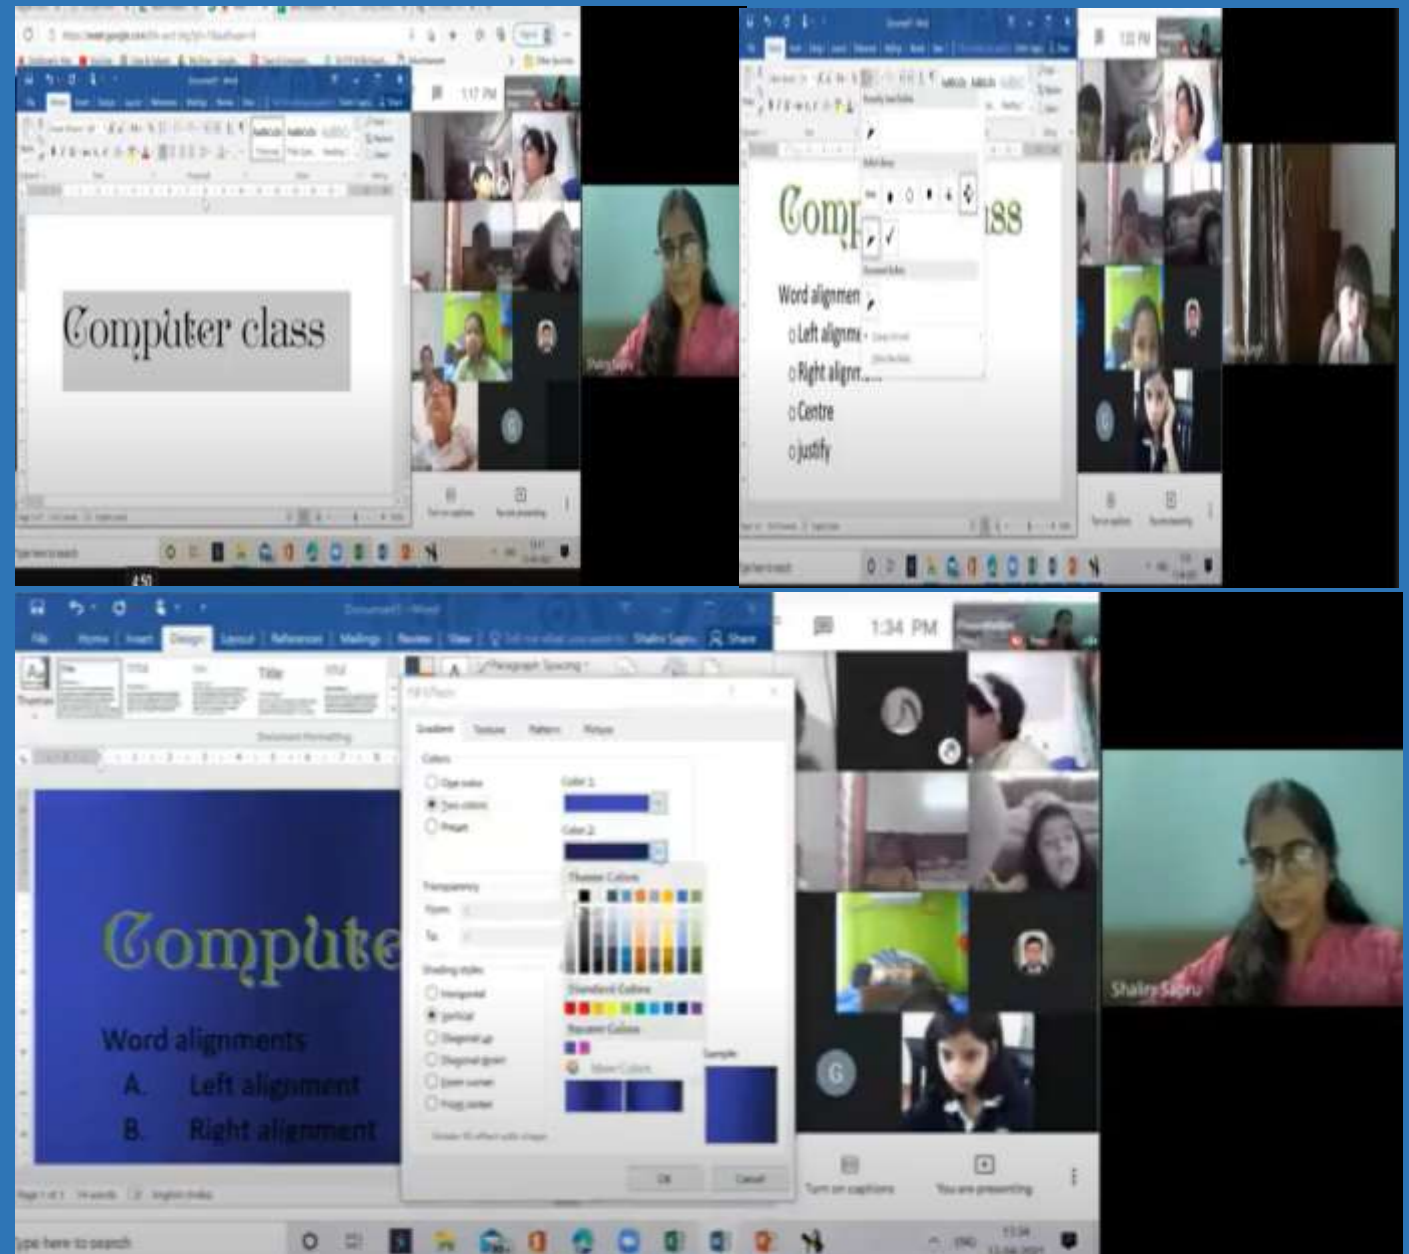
1:17 PM

Computer class

Shalini Sapru

4:50

Document1 - Word

1:32 PM

Comp

ass

Word alignmen

Left alignm

Right align

Centre

justify

Document1 - Word

File Home Insert Design Layout References Mailings Review View Tell me what you want to do Shalini Sapru Share

Themes

Title

Document Formatting

Paragraph Spacing

Fill Effects

Gradient Texture Pattern Picture

Colors

One color

Two colors

Preset

Color 1:

Color 2:

Theme Colors

Standard Colors

Recent Colors

More Colors...

Transparency

From:

To:

Shading styles

Horizontal

Vertical

Diagonal up

Diagonal down

From corner

From center

Sample:

Rotate fill effect with shape

OK

Cancel

Compute

Word alignments

A. Left alignment

B. Right alignment

Page 1 of 1 14 words English (India)

Type here to search

1:34 PM

Shalini Sapru

G

Turn on captions

You are presenting

13:34